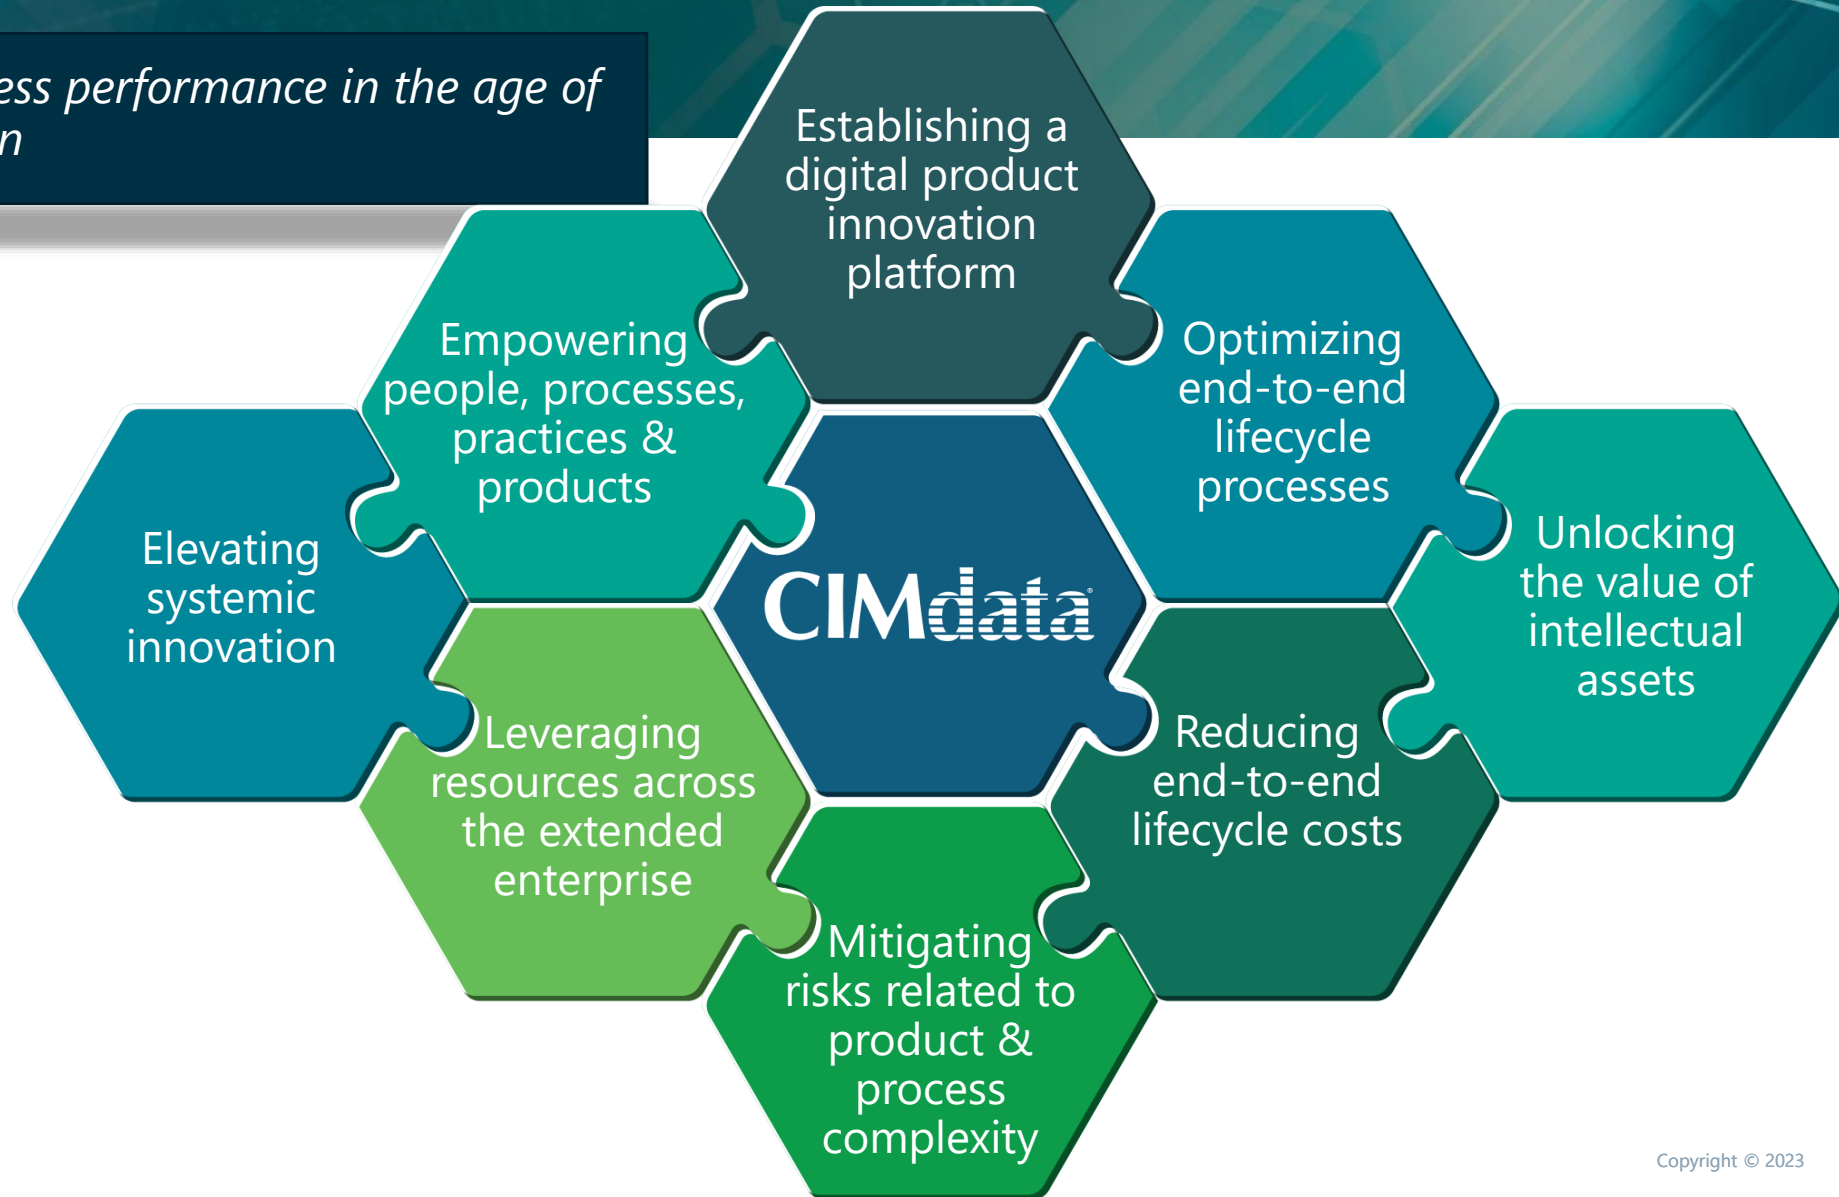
ess performance in the age of
n

Establishing a digital product innovation platform

Empowering people, processes, practices & products

Optimizing end-to-end lifecycle processes

Elevating systemic innovation

CIMdata

Unlocking the value of intellectual assets

Leveraging resources across the extended enterprise

Reducing end-to-end lifecycle costs

Mitigating risks related to product & process complexity

Copyright © 2023